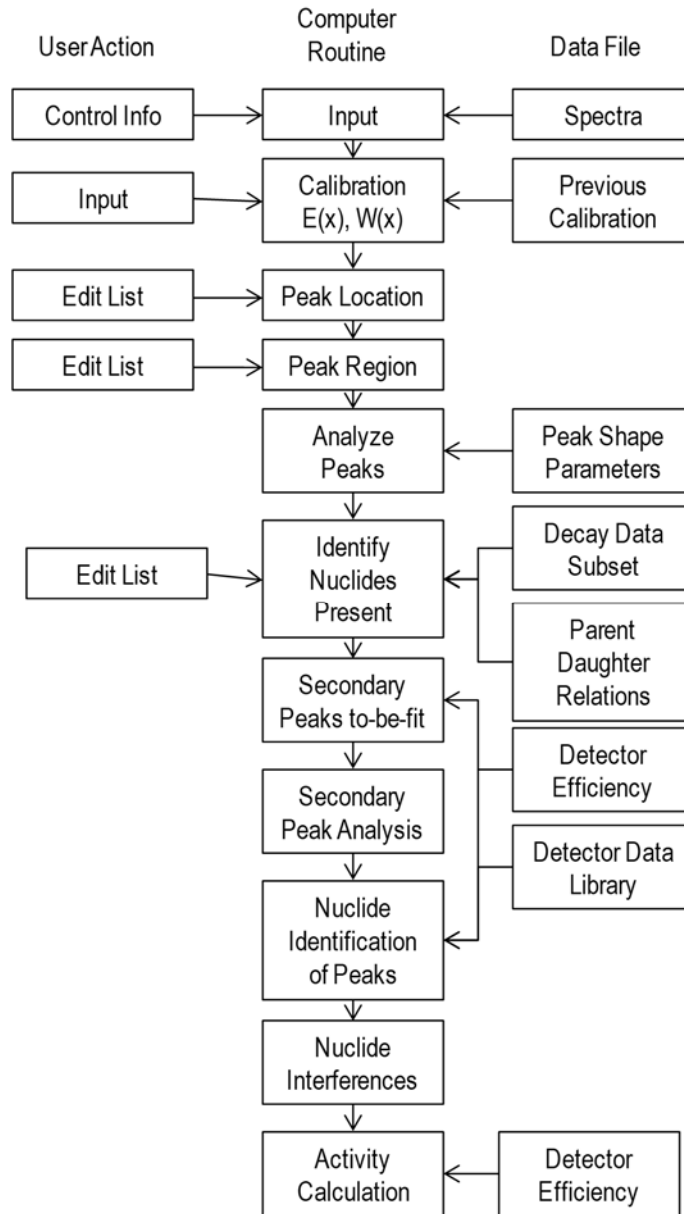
User Action

Computer Routine

Data File

Control Info

Input

Spectra

Input

Calibration E(x), W(x)

Previous Calibration

Edit List

Peak Location

Edit List

Peak Region

Analyze Peaks

Peak Shape Parameters

Edit List

Identify Nuclides Present

Decay Data Subset

Parent Daughter Relations

Secondary Peaks to-be-fit

Detector Efficiency

Secondary Peak Analysis

Detector Data Library

Nuclide Identification of Peaks

Nuclide Interferences

Activity Calculation

Detector Efficiency